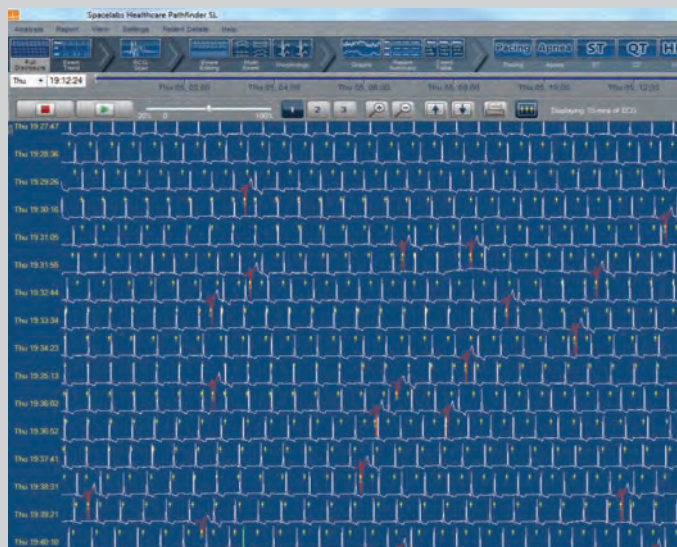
Spacelabs Healthcare Pathfinder SL

Analysis Report View Settings Patient Details Help

Full Disclosure Event Trend ECG Scan Event Editing Multi Event Morphology Graphs Report Summary Event Tables Pacing Apnea ST QT HR

Pacing Apnea ST QT

Thu 19:12:24

Thu 05, 02:00 Thu 05, 04:00 Thu 05, 06:00 Thu 05, 08:00 Thu 05, 10:00 Thu 05, 12:00

20% 0 100%

1 2 3

Displaying 15 mins of ECG

Thu 19:27:47
Thu 19:28:36
Thu 19:29:26
Thu 19:30:16
Thu 19:31:05
Thu 19:31:55
Thu 19:32:44
Thu 19:33:34
Thu 19:34:23
Thu 19:35:13
Thu 19:36:02
Thu 19:36:52
Thu 19:37:41
Thu 19:38:31
Thu 19:39:21
Thu 19:40:10